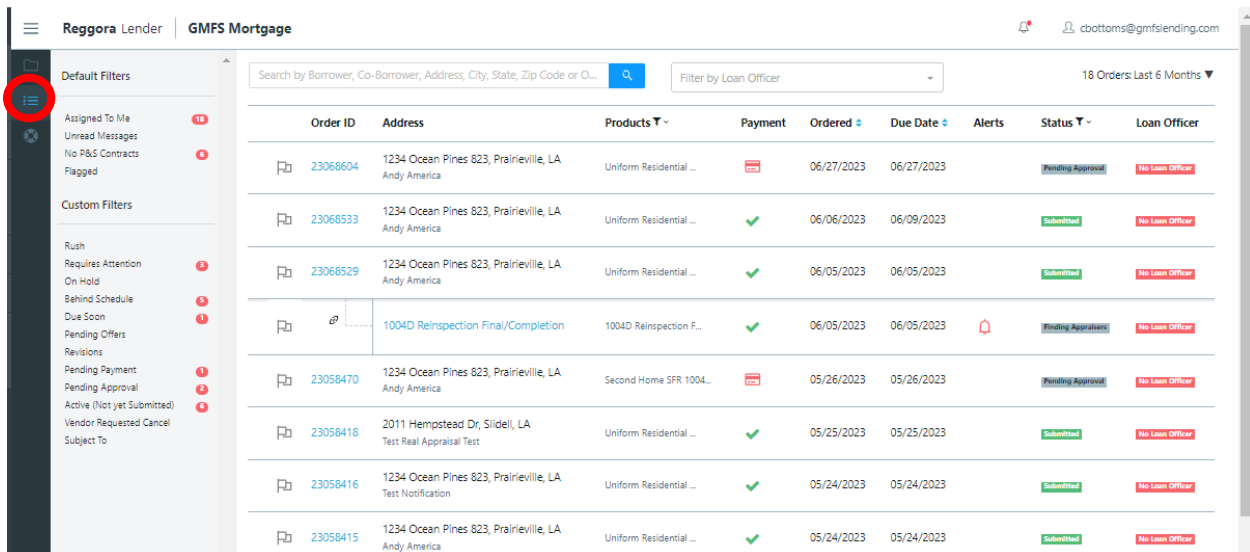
Reggora Lender | GMFS Mortgage

cbottoms@gmfslending.com

Default Filters

Assigned To Me 18
Unread Messages
No P&S Contracts 6
Flagged

Custom Filters

Rush
Requires Attention 3
On Hold
Behind Schedule 5
Due Soon 1
Pending Offers
Revisions
Pending Payment 1
Pending Approval 2
Active (Not yet Submitted) 6
Vendor Requested Cancel
Subject To

Search by Borrower, Co-Borrower, Address, City, State, Zip Code or O...

Filter by Loan Officer

18 Orders: Last 6 Months

| | Order ID | Address | Products | Payment | Ordered | Due Date | Alerts | Status | Loan Officer |
|---|---|---|---|---|---|---|---|---|---|
| | 23068604 | 1234 Ocean Pines 823, Prairieville, LA Andy America | Uniform Residential ... | | 06/27/2023 | 06/27/2023 | | Pending Approval | No Loan Officer |
| | 23068533 | 1234 Ocean Pines 823, Prairieville, LA Andy America | Uniform Residential ... | | 06/06/2023 | 06/09/2023 | | Submitted | No Loan Officer |
| | 23068529 | 1234 Ocean Pines 823, Prairieville, LA Andy America | Uniform Residential ... | | 06/05/2023 | 06/05/2023 | | Submitted | No Loan Officer |
| | | 1004D Reinspection Final/Completion | 1004D Reinspection F... | | 06/05/2023 | 06/05/2023 | | Finding Appraisers | No Loan Officer |
| | 23058470 | 1234 Ocean Pines 823, Prairieville, LA Andy America | Second Home SFR 1004... | | 05/26/2023 | 05/26/2023 | | Pending Approval | No Loan Officer |
| | 23058418 | 2011 Hempstead Dr, Slidell, LA Test Real Appraisal Test | Uniform Residential ... | | 05/25/2023 | 05/25/2023 | | Submitted | No Loan Officer |
| | 23058416 | 1234 Ocean Pines 823, Prairieville, LA Test Notification | Uniform Residential ... | | 05/24/2023 | 05/24/2023 | | Submitted | No Loan Officer |
| | 23058415 | 1234 Ocean Pines 823, Prairieville, LA Andy America | Uniform Residential ... | | 05/24/2023 | 05/24/2023 | | Submitted | No Loan Officer |